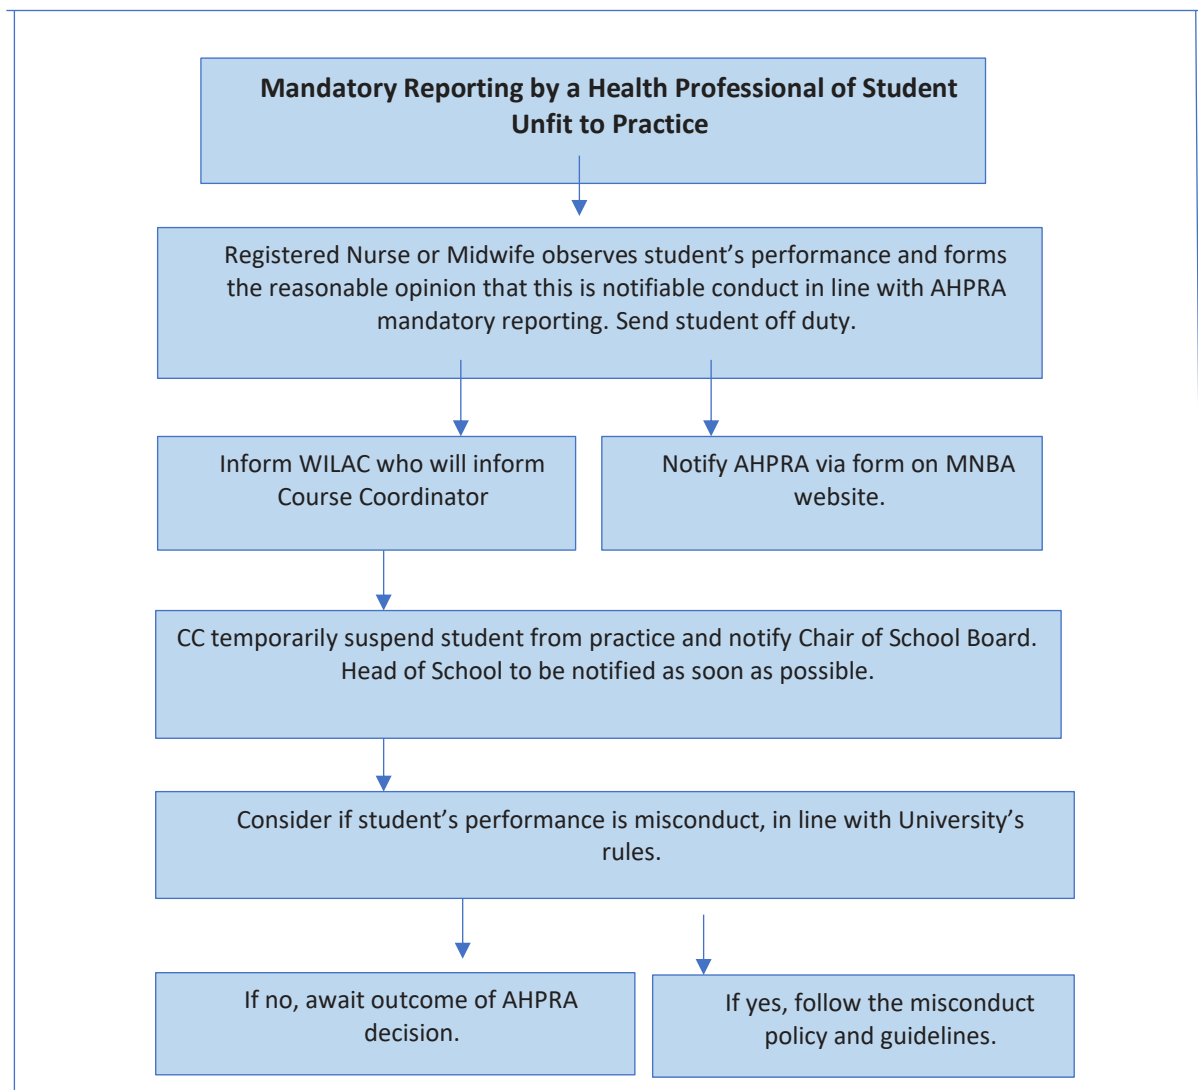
Mandatory Reporting by a Health Professional of Student Unfit to Practice

Registered Nurse or Midwife observes student's performance and forms the reasonable opinion that this is notifiable conduct in line with AHPRA mandatory reporting. Send student off duty.

Inform WILAC who will inform Course Coordinator

Notify AHPRA via form on MNBA website.

CC temporarily suspend student from practice and notify Chair of School Board. Head of School to be notified as soon as possible.

Consider if student's performance is misconduct, in line with University's rules.

If no, await outcome of AHPRA decision.

If yes, follow the misconduct policy and guidelines.